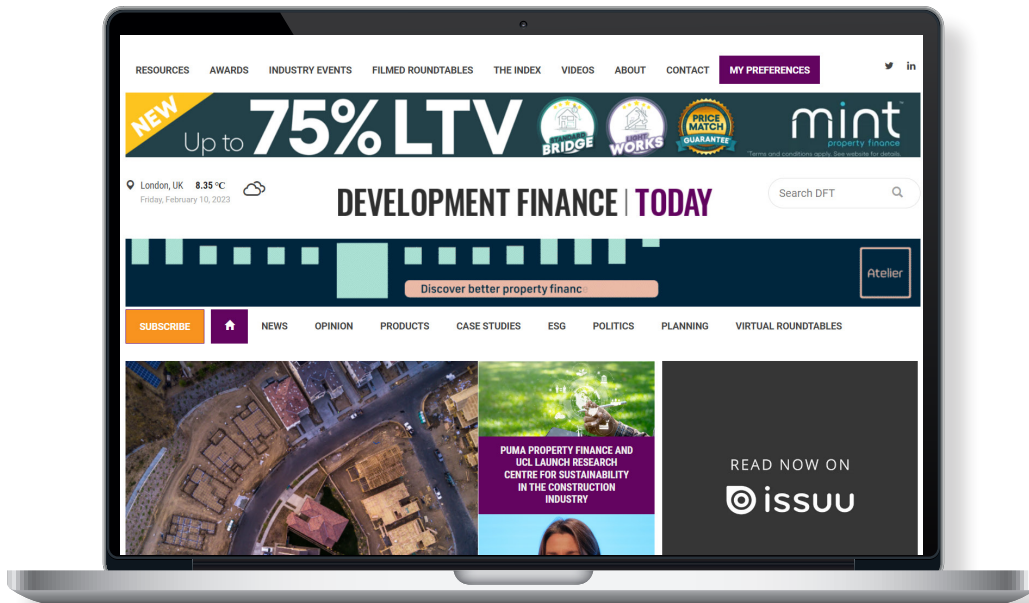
RESOURCES AWARDS INDUSTRY EVENTS FILMED ROUNDTABLES THE INDEX VIDEOS ABOUT CONTACT MY PREFERENCES

NEW Up to 75% LTV BRIDGE LIGHT WORKS PRICE MATCH GUARANTEE mint property finance *Terms and conditions apply. See website for details.

London, UK 8.35 °C
Friday, February 10, 2023

DEVELOPMENT FINANCE | TODAY

Search DFT

Discover better property financ

Atelier

SUBSCRIBE NEWS OPINION PRODUCTS CASE STUDIES ESG POLITICS PLANNING VIRTUAL ROUNDTABLES

PUMA PROPERTY FINANCE AND UCL LAUNCH RESEARCH CENTRE FOR SUSTAINABILITY IN THE CONSTRUCTION INDUSTRY

READ NOW ON
issuu